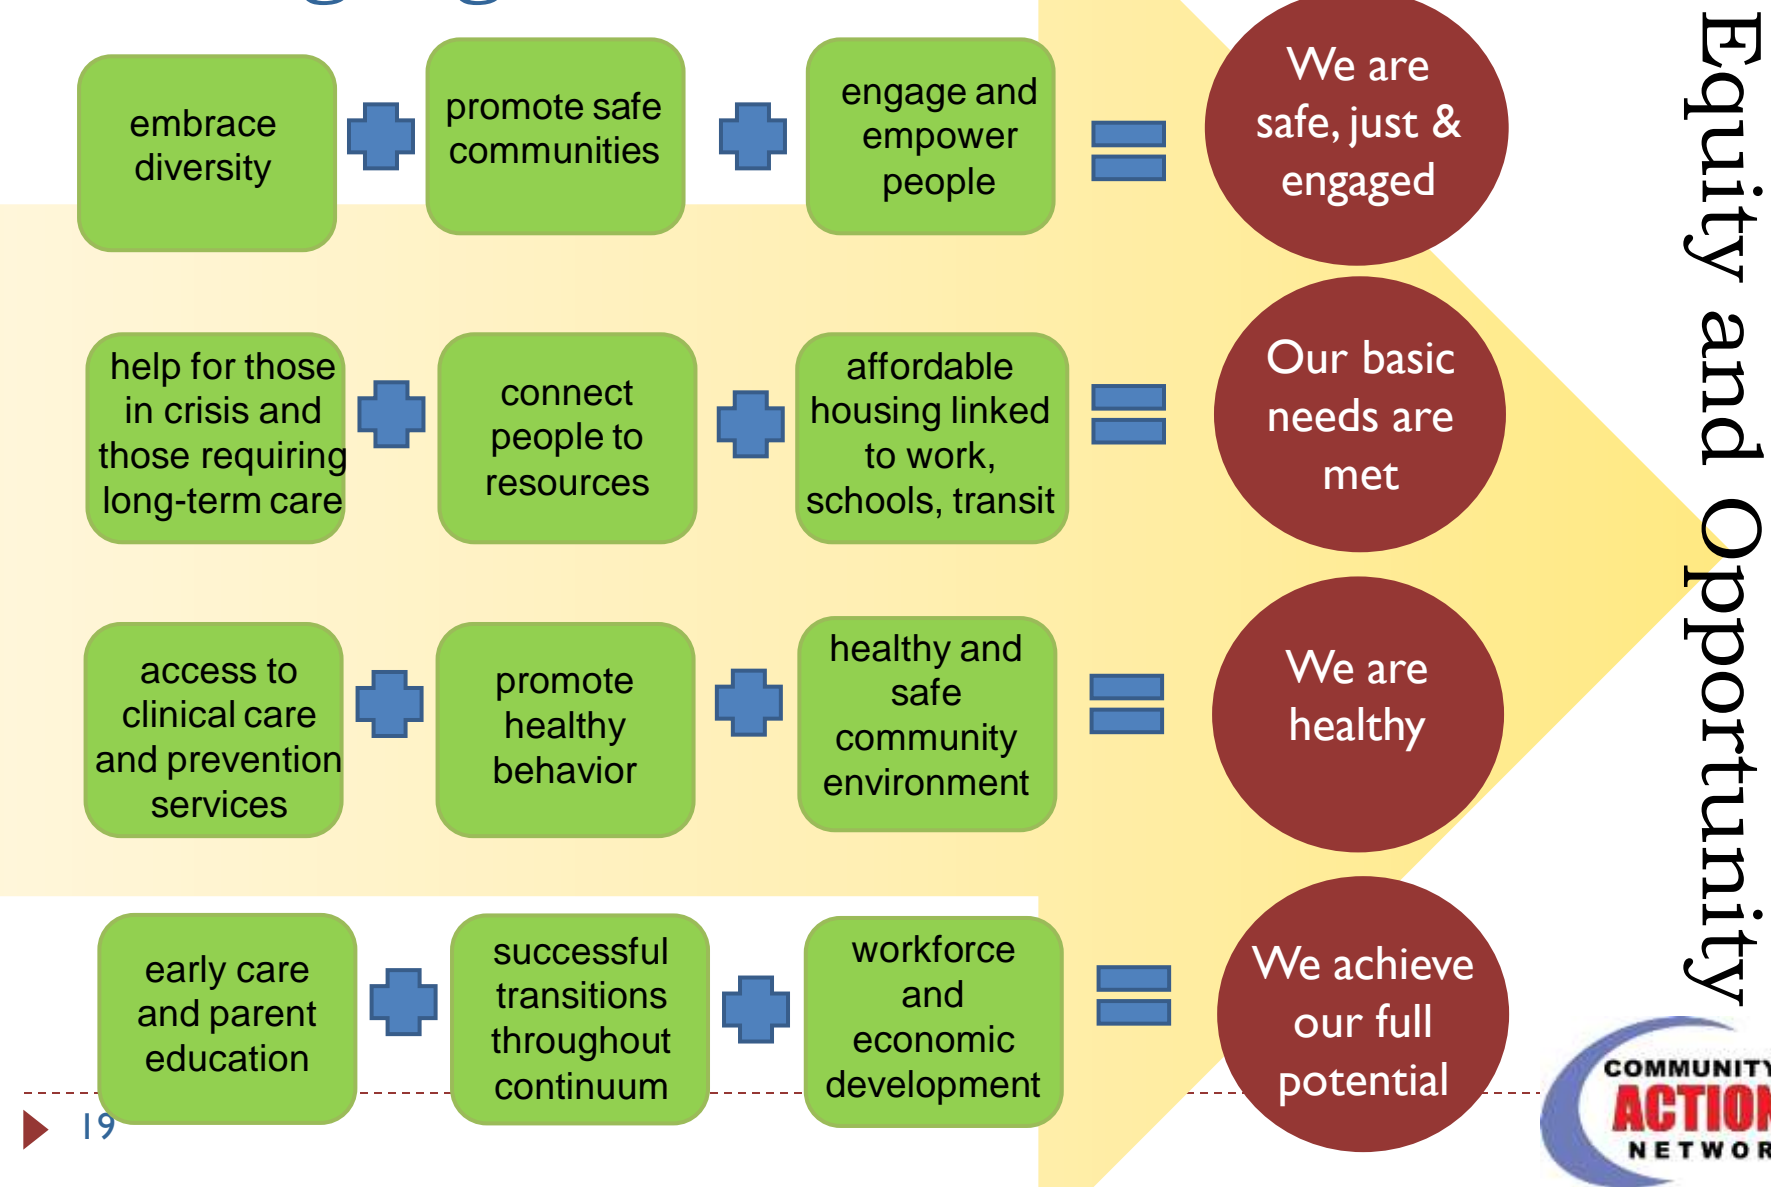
embrace diversity

promote safe communities

engage and empower people

We are safe, just & engaged

help for those in crisis and those requiring long-term care

connect people to resources

affordable housing linked to work, schools, transit

Our basic needs are met

access to clinical care and prevention services

promote healthy behavior

healthy and safe community environment

We are healthy

early care and parent education

successful transitions throughout continuum

workforce and economic development

We achieve our full potential

Equity and Opportunity

19

COMMUNITY ACTION NETWOR